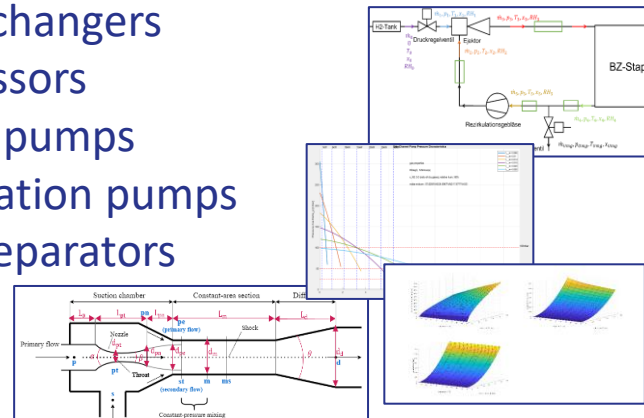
changers
ssors
pumps
ation pumps
eparators

H2-Tank
Druckregelventil
Ejektor
BZ-Stap
Rezirkulationsgebläse
ent)

Suction chamber
Constant-area section
Diff
Primary flow
Nozzle
Throat
pe
(primary flow)
pt
P
Shock
st
(secondary flow)
th
ms
d
Constant-pressure mixing